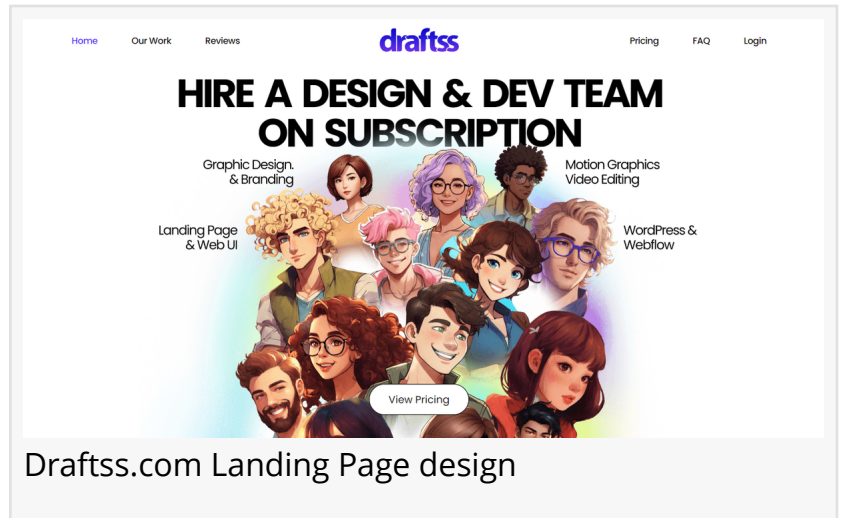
Home Our Work Reviews

draftss

Pricing FAQ Login

HIRE A DESIGN & DEV TEAM ON SUBSCRIPTION

Graphic Design. & Branding

Motion Graphics Video Editing

Landing Page & Web UI

WordPress & Webflow

View Pricing

Draftss.com Landing Page design